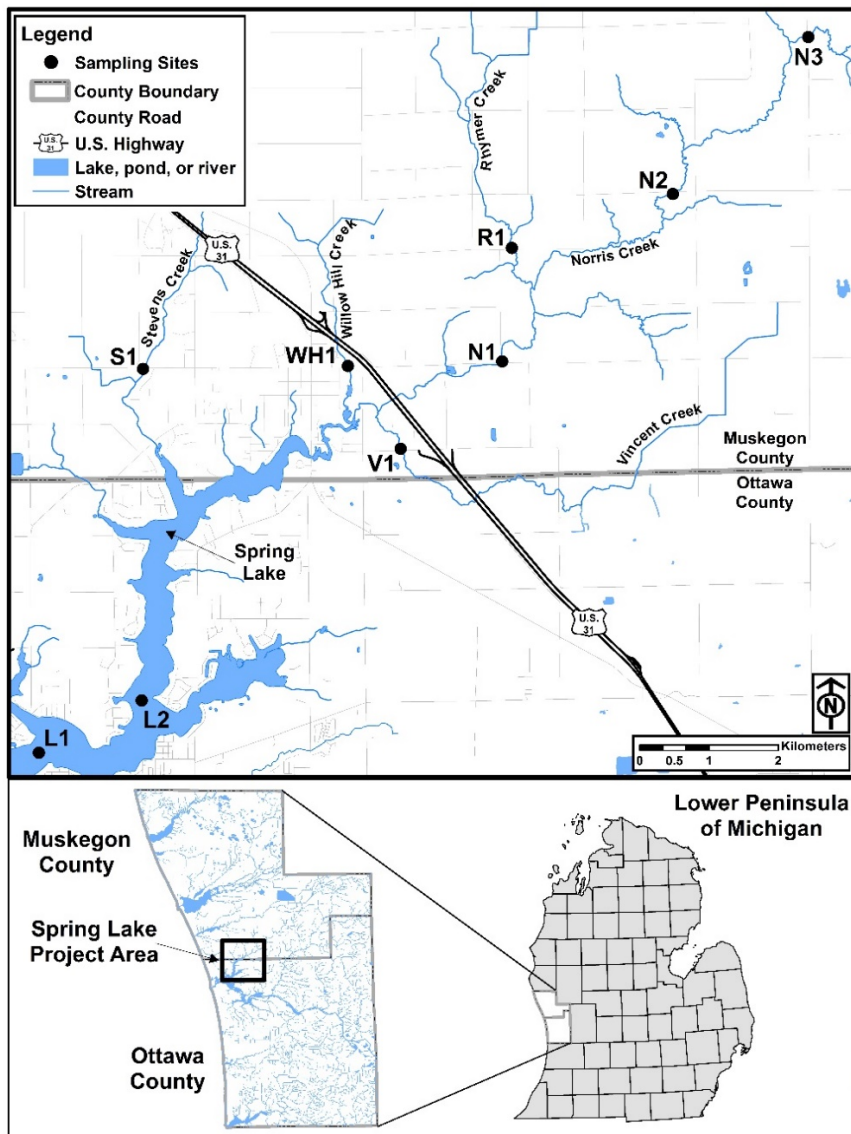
Legend
Sampling Sites
County Boundary
County Road
U.S. 31 U.S. Highway
Lake, pond, or river
Stream

N3
Rhymer Creek
N2
R1
Norris Creek
U.S. 31
Willow Hill Creek
Stevens Creek
S1
WH1
N1
Vincent Creek
V1
Muskegon County
Ottawa County
Spring Lake
U.S. 31
N
L2
L1
Kilometers
0 0.5 1 2

Muskegon County
Spring Lake Project Area
Ottawa County
Lower Peninsula of Michigan